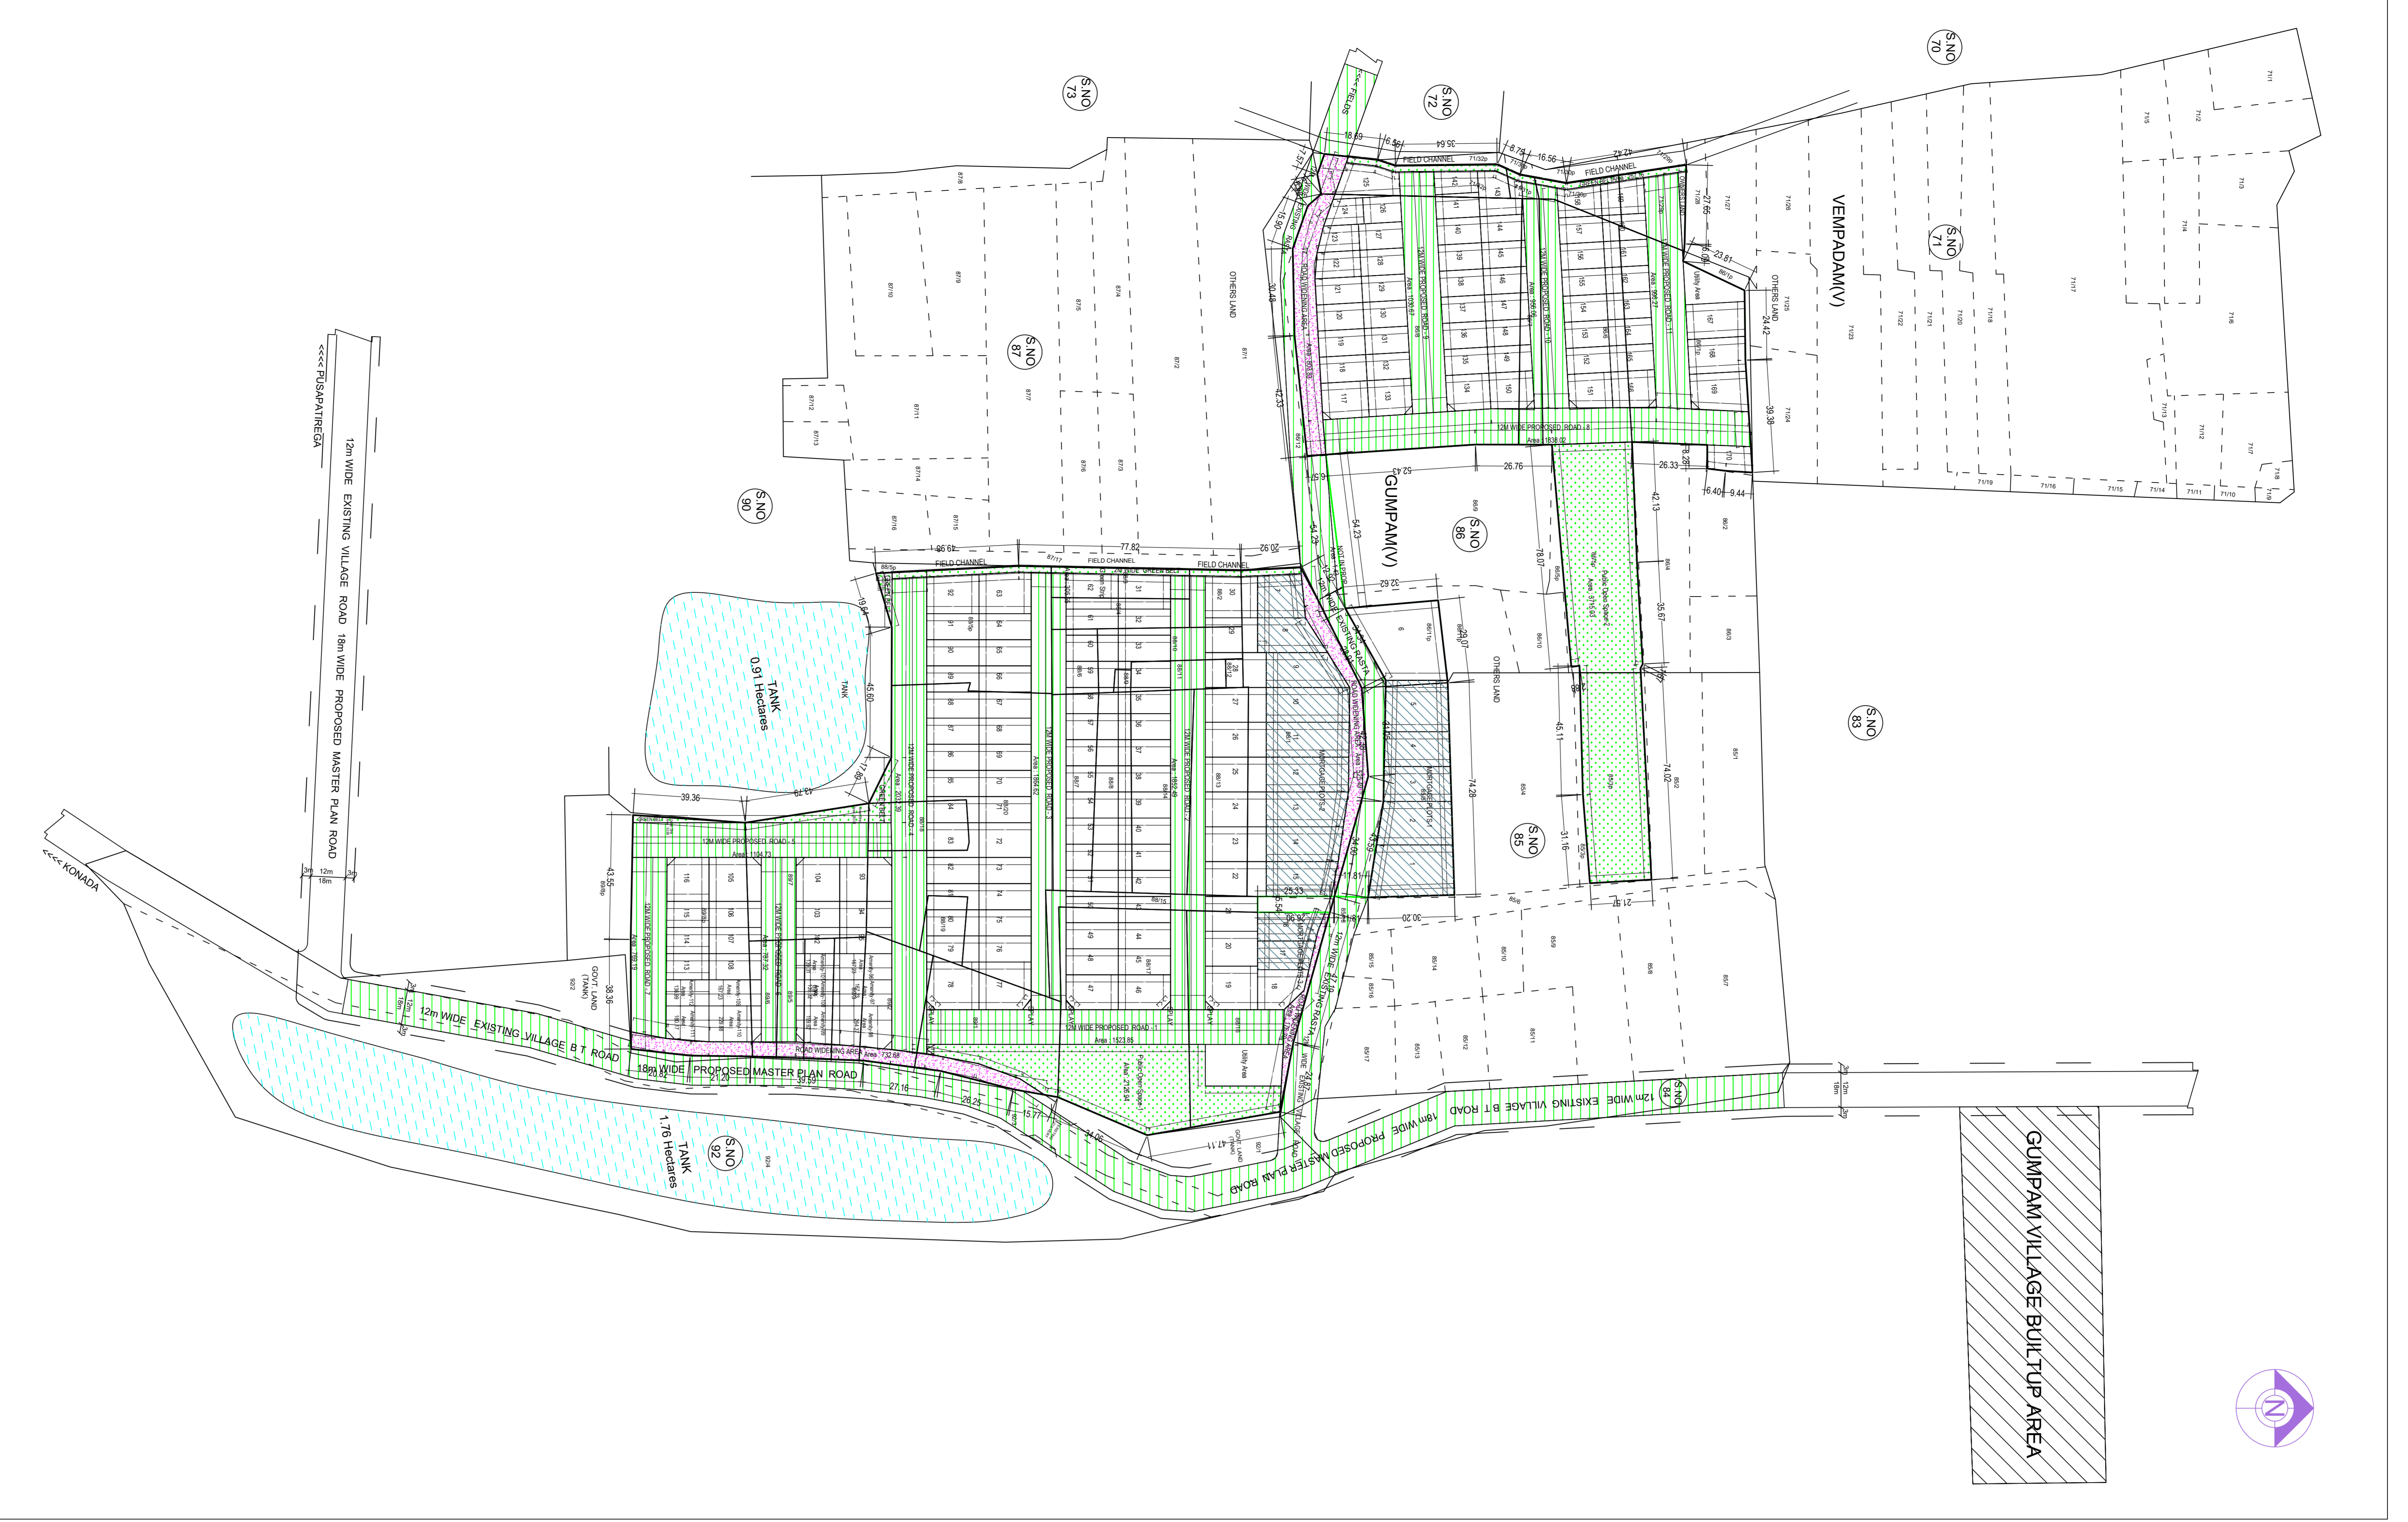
S.NO 73

S.NO 72

S.NO 70

S.NO 71

VEMPADAM(V)

S.NO 87

OTHERS LAND

<<<< FIELDS

FIELD CHANNEL

FIELD CHANNEL

12M WIDE PROPOSED ROAD - 8

12M WIDE PROPOSED ROAD - 9

12M WIDE PROPOSED ROAD - 10

12M WIDE PROPOSED ROAD - 11

OTHERS LAND

<<<< PUSAPATIREGA

12m WIDE EXISTING VILLAGE ROAD 18m WIDE PROPOSED MASTER PLAN ROAD

S.NO 90

GUMPAM(V)

S.NO 86

S.NO 83

FIELD CHANNEL

FIELD CHANNEL

FIELD CHANNEL

Public Open Space

TANK 0.91 Hectares

TANK

OTHERS LAND

S.NO 85

12M WIDE PROPOSED ROAD - 3

12M WIDE PROPOSED ROAD - 2

12M WIDE PROPOSED ROAD - 4

12M WIDE PROPOSED ROAD - 5

12M WIDE PROPOSED ROAD - 6

12M WIDE PROPOSED ROAD - 7

12M WIDE PROPOSED ROAD - 1

MORTGAGE PLOTS

12m WIDE EXISTING RASTA

ROAD WIDENING AREA

<<<< KONADA

GOVT. LAND (TANK)

12m WIDE EXISTING VILLAGE B T ROAD

18m WIDE PROPOSED MASTER PLAN ROAD

ROAD WIDENING AREA

Public Open Space

Utility Area

PLAY

TANK 1.76 Hectares

S.NO 92

GOVT. LAND

12m WIDE EXISTING VILLAGE B T ROAD

18m WIDE PROPOSED MASTER PLAN ROAD

S.NO 84

GUMPAM VILLAGE BUILTUP AREA

N